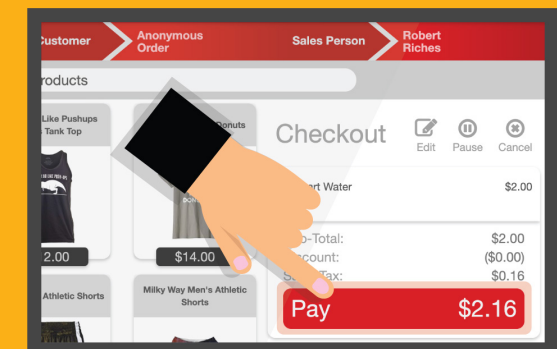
Customer
Anonymous Order
Sales Person
Robert Riches

roducts

Like Pushups Tank Top

Donuts

2.00

$14.00

Athletic Shorts

Milky Way Men's Athletic Shorts

Checkout
Edit
Pause
Cancel

rt Water
$2.00

b-Total:
$2.00

count:
($0.00)

Tax:
$0.16

Pay
$2.16